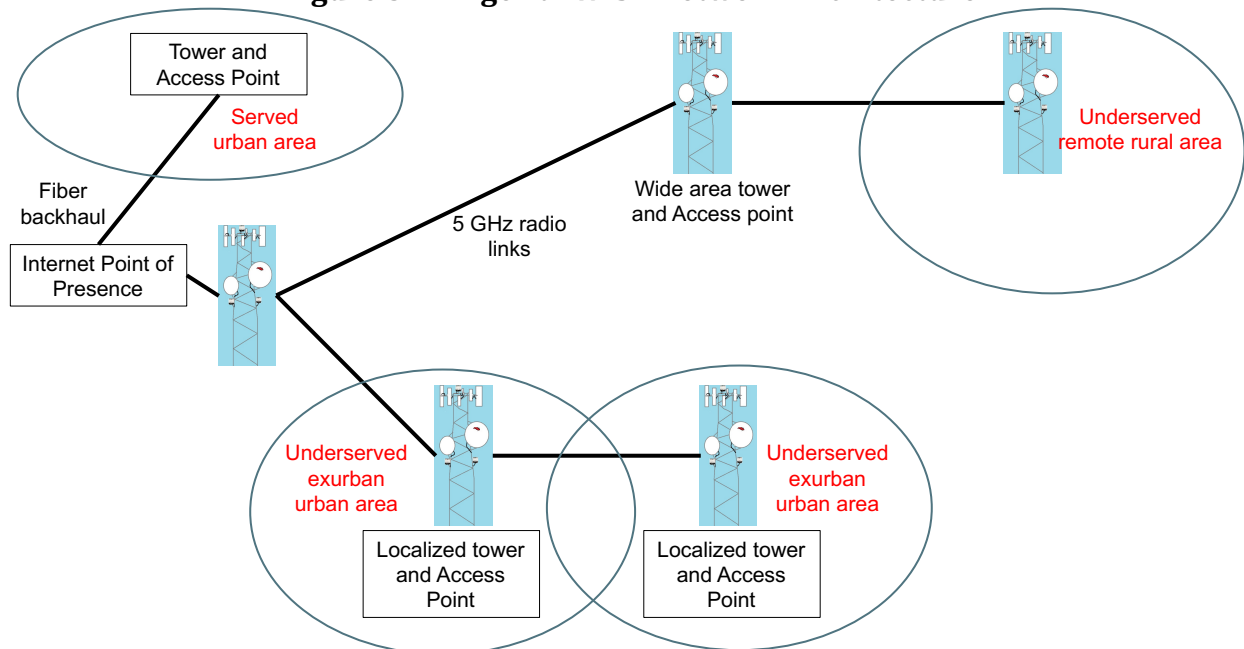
Tower and Access Point

Served urban area

Fiber backhaul

Internet Point of Presence

5 GHz radio links

Wide area tower and Access point

Underserved remote rural area

Underserved exurban urban area

Localized tower and Access Point

Underserved exurban urban area

Localized tower and Access Point